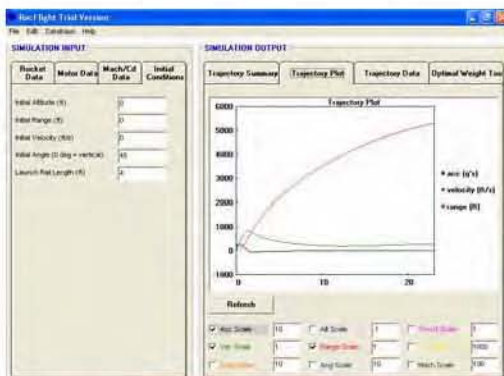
Rocflight Trial Version
File Edit Database Help

SIMULATION INPUT

Rocket Data | Motor Data | Mach/Cd Data | Initial Conditions

Initial Altitude (ft) 0
Initial Range (ft) 0
Initial Velocity (ft/s) 0
Initial Angle (0 deg = vertical) 45
Launch Rail Length (ft) 4

SIMULATION OUTPUT

Trajectory Summary | Trajectory Plot | Trajectory Data | Optimal Weight Too

Trajectory Plot

6000
5000
4000
3000
2000
1000
0
-1000

0 10 20

acc (g's)
velocity (ft/s)
range (ft)

Refresh

Acc Scale 10
Alt Scale 1
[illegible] 1
Vel Scale 1
Range Scale 1
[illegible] 1000
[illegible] 10
Ang Scale 10
Mach Scale 100